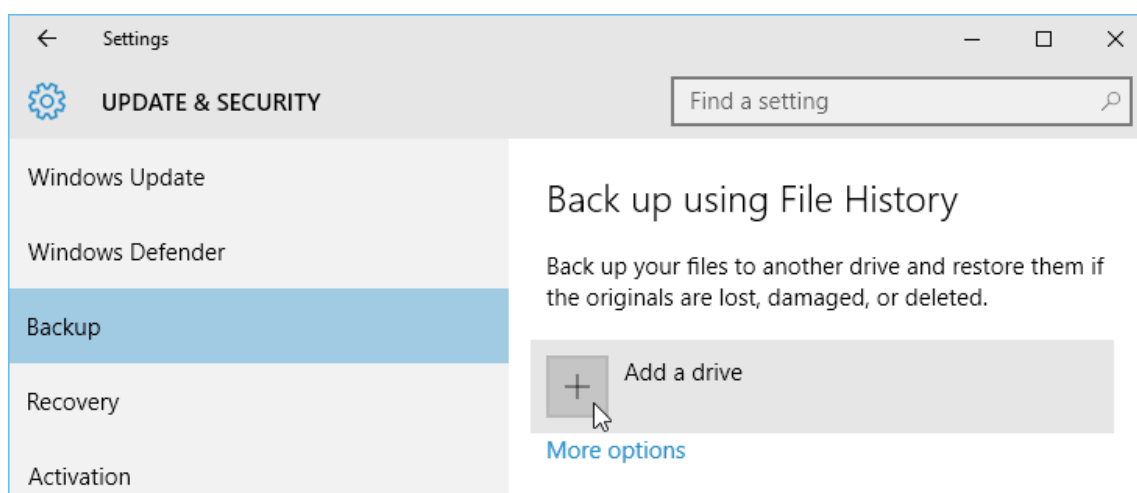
Settings

UPDATE & SECURITY

Find a setting

Windows Update

Windows Defender

Backup

Recovery

Activation

Back up using File History

Back up your files to another drive and restore them if the originals are lost, damaged, or deleted.

Add a drive

More options